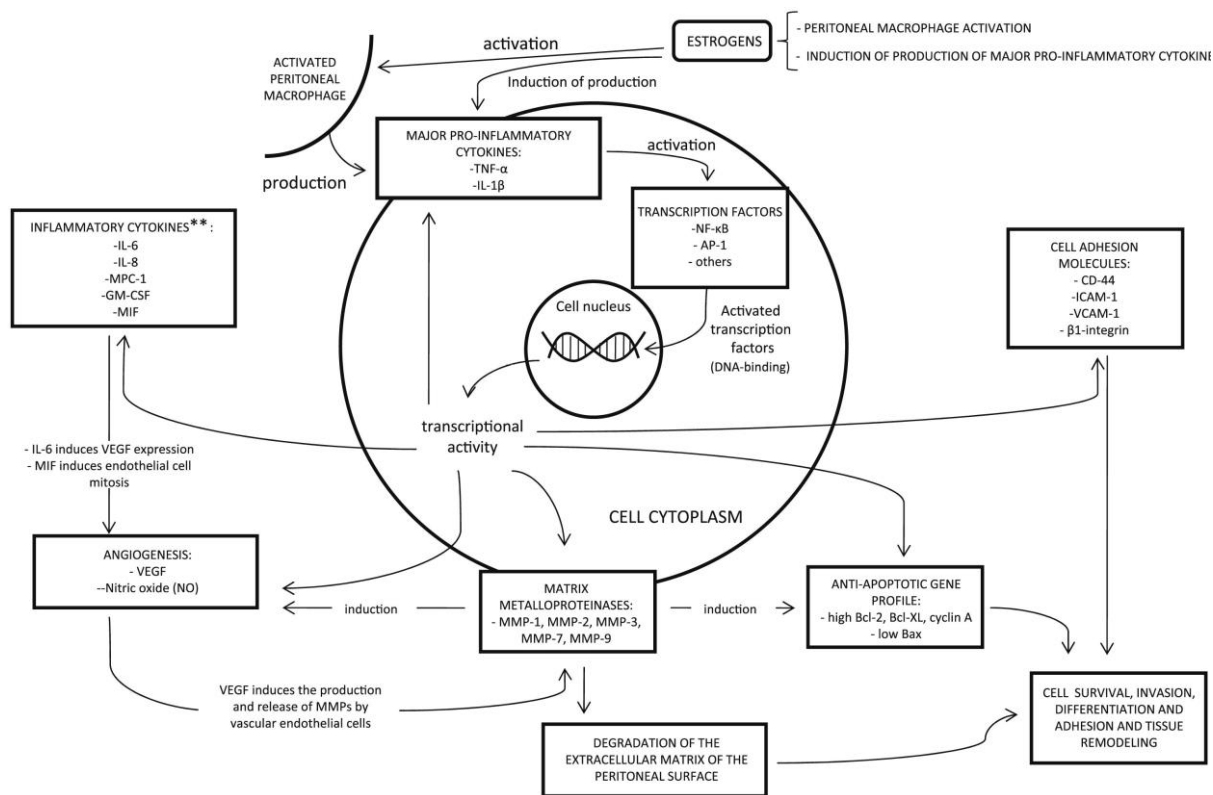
ESTROGENS

- PERITONEAL MACROPHAGE ACTIVATION
- INDUCTION OF PRODUCTION OF MAJOR PRO-INFLAMMATORY CYTOKINE

activation

ACTIVATED PERITONEAL MACROPHAGE

Induction of production

production

MAJOR PRO-INFLAMMATORY CYTOKINES:
-TNF-α
-IL-1β

activation

TRANSCRIPTION FACTORS
-NF-κB
- AP-1
- others

INFLAMMATORY CYTOKINES**:
-IL-6
-IL-8
-MPC-1
-GM-CSF
-MIF

CELL ADHESION MOLECULES:
- CD-44
-ICAM-1
-VCAM-1
- β1-integrin

Cell nucleus

Activated transcription factors (DNA-binding)

transcriptional activity

- IL-6 induces VEGF expression
- MIF induces endothelial cell mitosis

CELL CYTOPLASM

ANGIOGENESIS:
- VEGF
--Nitric oxide (NO)

induction

MATRIX METALLOPROTEINASES:
- MMP-1, MMP-2, MMP-3, MMP-7, MMP-9

induction

ANTI-APOPTOTIC GENE PROFILE:
- high Bcl-2, Bcl-XL, cyclin A
- low Bax

VEGF induces the production and release of MMPs by vascular endothelial cells

CELL SURVIVAL, INVASION, DIFFERENTIATION AND ADHESION AND TISSUE REMODELING

DEGRADATION OF THE EXTRACELLULAR MATRIX OF THE PERITONEAL SURFACE